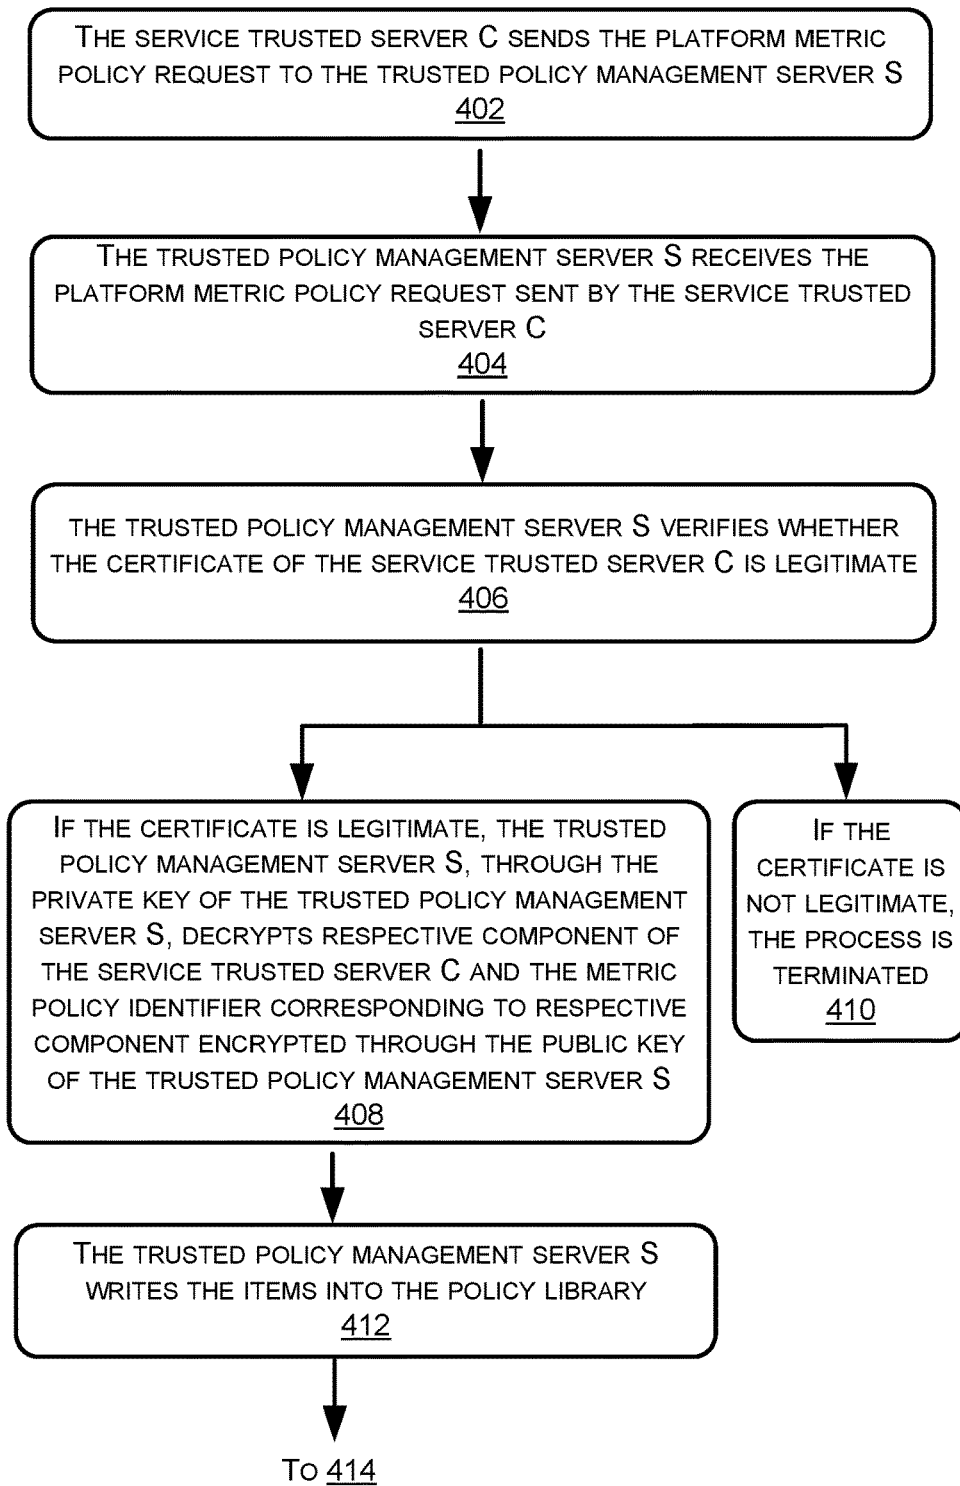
The service trusted server C sends the platform metric policy request to the trusted policy management server S
402

The trusted policy management server S receives the platform metric policy request sent by the service trusted server C
404

the trusted policy management server S verifies whether the certificate of the service trusted server C is legitimate
406

If the certificate is legitimate, the trusted policy management server S, through the private key of the trusted policy management server S, decrypts respective component of the service trusted server C and the metric policy identifier corresponding to respective component encrypted through the public key of the trusted policy management server S
408

If the certificate is not legitimate, the process is terminated
410

The trusted policy management server S writes the items into the policy library
412

To 414